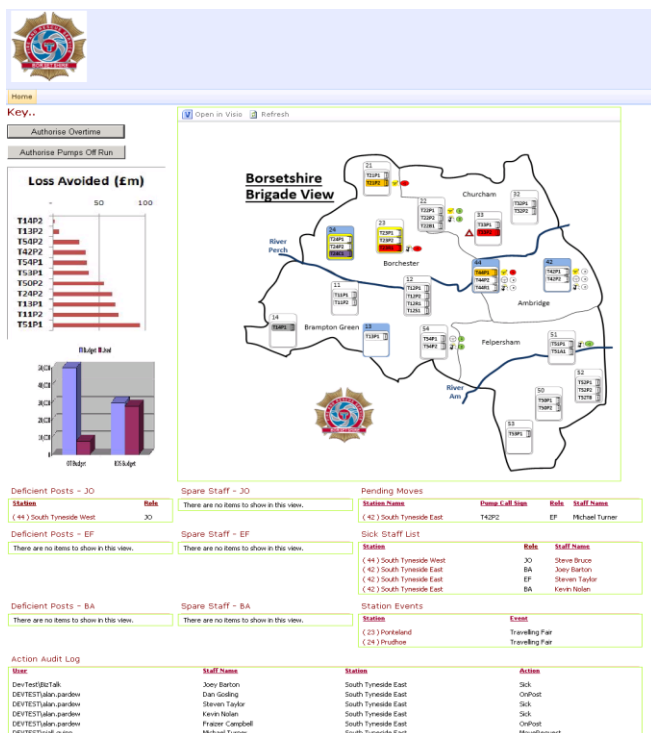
Home

Key..

Authorise Overtime

Authorise Pumps Off Run

Loss Avoided (£m)

50 100

T14P2
T13P2
T54P2
T42P2
T54P1
T53P1
T50P2
T24P2
T13P1
T11P2
T51P1

Open in Visio Refresh

Borsetshire Brigade View

21
T21P1
T21P2

22
T22P1
T22P2
T22B1

Churcham

32
T32P1
T32P2

33
T33P1
T33P2

24
T24P1
T24P2
T24R1

23
T23P1
T23P2
T23R1

River Perch

Borchester

44
T44P1
T44P2
T44R1

42
T42P1
T42P2

12
T12P1
T12P2
T12R1
T12S1

11
T11P1
T11P2

Ambridge

14
T14P1

Brampton Green

13
T13P1

54
T54P1
T54P2

Felpersham

51
T51P1
T51A1

52
T52P1
T52P2
T52TB

River Am

50
T50P1
T50P2

53
T53P1

Deficient Posts - JO

| Station | Role |
|---|---|
| ( 44 ) South Tyneside West | JO |

Spare Staff - JO

There are no items to show in this view.

Pending Moves

| Station Name | Pump Call Sign | Role | Staff Name |
|---|---|---|---|
| ( 42 ) South Tyneside East | T42P2 | EF | Michael Turner |

Deficient Posts - EF

There are no items to show in this view.

Spare Staff - EF

There are no items to show in this view.

Sick Staff List

| Station | Role | Staff Name |
|---|---|---|
| ( 44 ) South Tyneside West | JO | Steve Bruce |
| ( 42 ) South Tyneside East | BA | Joey Barton |
| ( 42 ) South Tyneside East | EF | Steven Taylor |
| ( 42 ) South Tyneside East | BA | Kevin Nolan |

Deficient Posts - BA

There are no items to show in this view.

Spare Staff - BA

There are no items to show in this view.

Station Events

| Station | Event |
|---|---|
| ( 23 ) Ponteland | Travelling Fair |
| ( 24 ) Prudhoe | Travelling Fair |

Action Audit Log

| User | Staff Name | Station | Action |
|---|---|---|---|
| DevTest\BizTalk | Joey Barton | South Tyneside East | Sick |
| DEVTEST\alan.pardew | Dan Gosling | South Tyneside East | OnPost |
| DEVTEST\alan.pardew | Steven Taylor | South Tyneside East | Sick |
| DEVTEST\alan.pardew | Kevin Nolan | South Tyneside East | Sick |
| DEVTEST\alan.pardew | Fraizer Campbell | South Tyneside East | OnPost |
| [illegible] | Michael Turner | South Tyneside East | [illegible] |